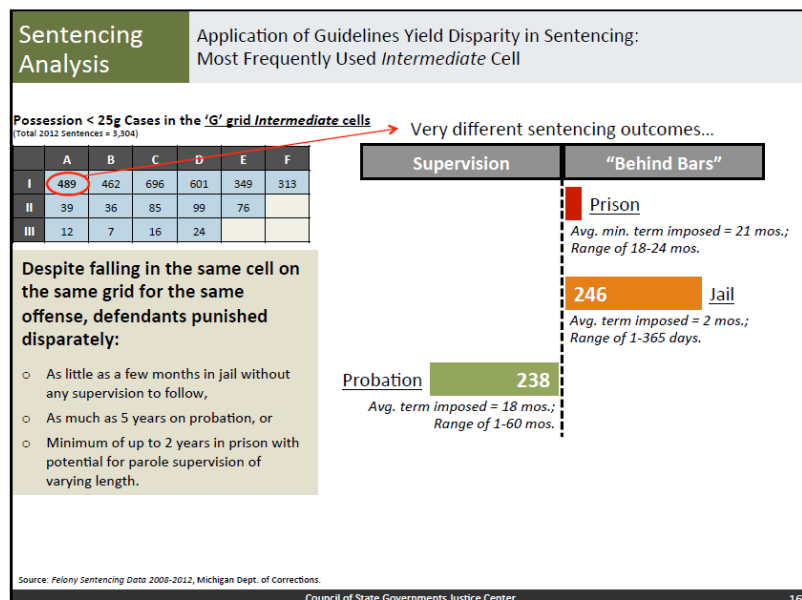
Sentencing Analysis

Application of Guidelines Yield Disparity in Sentencing: Most Frequently Used *Intermediate* Cell

Possession < 25g Cases in the 'G' grid *Intermediate* cells
(Total 2012 Sentences = 3,304)

| | A | B | C | D | E | F |
|---|---|---|---|---|---|---|
| I | 489 | 462 | 696 | 601 | 349 | 313 |
| II | 39 | 36 | 85 | 99 | 76 | |
| III | 12 | 7 | 16 | 24 | | |

Very different sentencing outcomes…

Supervision

"Behind Bars"

Prison
*Avg. min. term imposed = 21 mos.; Range of 18-24 mos.*

246 Jail
*Avg. term imposed = 2 mos.; Range of 1-365 days.*

Probation 238
*Avg. term imposed = 18 mos.; Range of 1-60 mos.*

Despite falling in the same cell on the same grid for the same offense, defendants punished disparately:

- As little as a few months in jail without any supervision to follow,
- As much as 5 years on probation, or
- Minimum of up to 2 years in prison with potential for parole supervision of varying length.

Source: *Felony Sentencing Data 2008-2012*, Michigan Dept. of Corrections.

Council of State Governments Justice Center

16